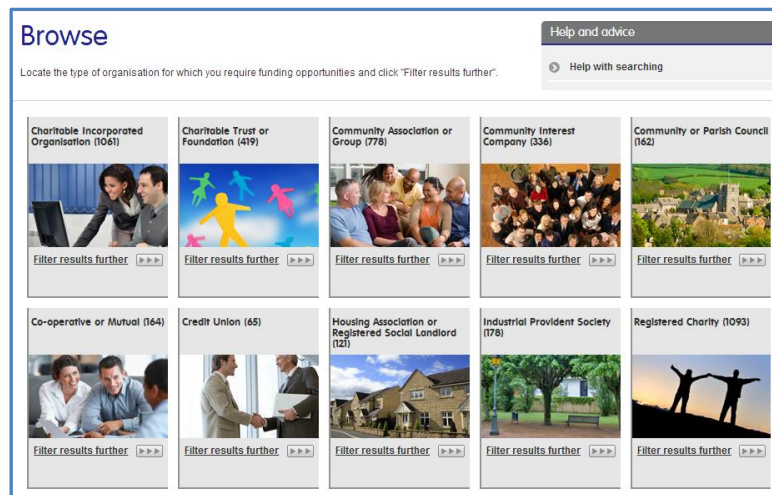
Browse

Locate the type of organisation for which you require funding opportunities and click "Filter results further".

Help and advice

Help with searching

Charitable Incorporated Organisation (1061)
Filter results further

Charitable Trust or Foundation (419)
Filter results further

Community Association or Group (778)
Filter results further

Community Interest Company (336)
Filter results further

Community or Parish Council (162)
Filter results further

Co-operative or Mutual (164)
Filter results further

Credit Union (65)
Filter results further

Housing Association or Registered Social Landlord (121)
Filter results further

Industrial Provident Society (178)
Filter results further

Registered Charity (1093)
Filter results further